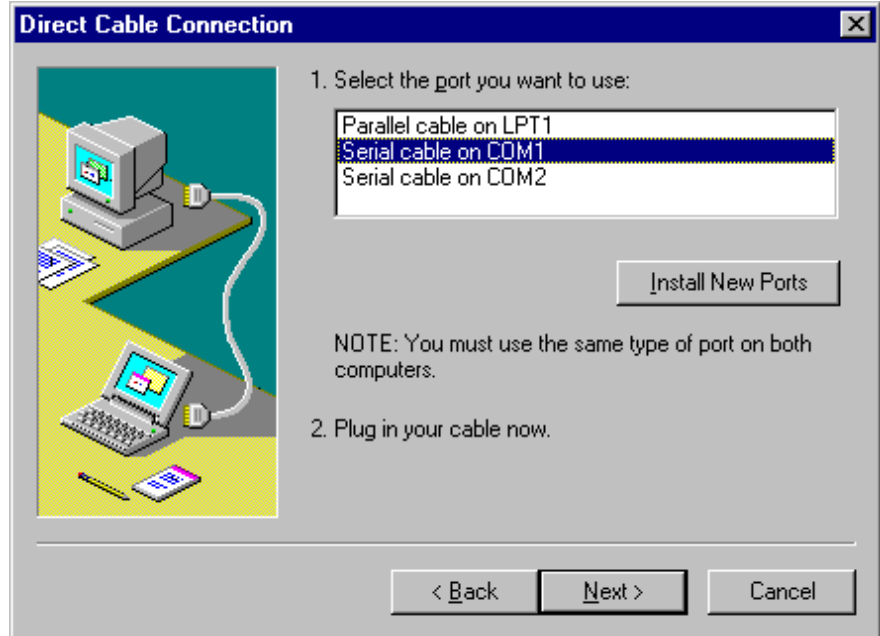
Direct Cable Connection

1. Select the port you want to use:

Parallel cable on LPT1
Serial cable on COM1
Serial cable on COM2

Install New Ports

NOTE: You must use the same type of port on both computers.

2. Plug in your cable now.

< Back
Next >
Cancel